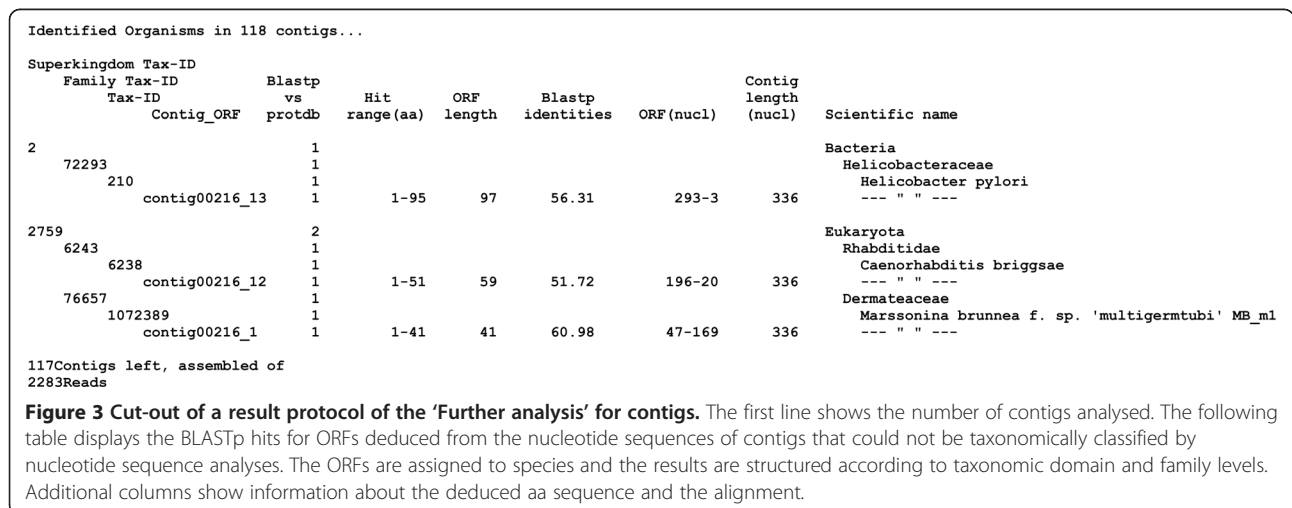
Identified Organisms in 118 contigs...

| Superkingdom Tax-ID / Family Tax-ID / Tax-ID / Contig_ORF | Blastp vs protdb | Hit range(aa) | ORF length | Blastp identities | ORF(nucl) | Contig length (nucl) | Scientific name |
|---|---|---|---|---|---|---|---|
| 2 | 1 | | | | | | Bacteria |
| 72293 | 1 | | | | | | Helicobacteraceae |
| 210 | 1 | | | | | | Helicobacter pylori |
| contig00216_13 | 1 | 1-95 | 97 | 56.31 | 293-3 | 336 | --- " " --- |
| 2759 | 2 | | | | | | Eukaryota |
| 6243 | 1 | | | | | | Rhabditidae |
| 6238 | 1 | | | | | | Caenorhabditis briggsae |
| contig00216_12 | 1 | 1-51 | 59 | 51.72 | 196-20 | 336 | --- " " --- |
| 76657 | 1 | | | | | | Dermateaceae |
| 1072389 | 1 | | | | | | Marssonina brunnea f. sp. 'multigermtubi' MB_m1 |
| contig00216_1 | 1 | 1-41 | 41 | 60.98 | 47-169 | 336 | --- " " --- |

117Contigs left, assembled of
2283Reads

**Figure 3 Cut-out of a result protocol of the 'Further analysis' for contigs.** The first line shows the number of contigs analysed. The following table displays the BLASTp hits for ORFs deduced from the nucleotide sequences of contigs that could not be taxonomically classified by nucleotide sequence analyses. The ORFs are assigned to species and the results are structured according to taxonomic domain and family levels. Additional columns show information about the deduced aa sequence and the alignment.